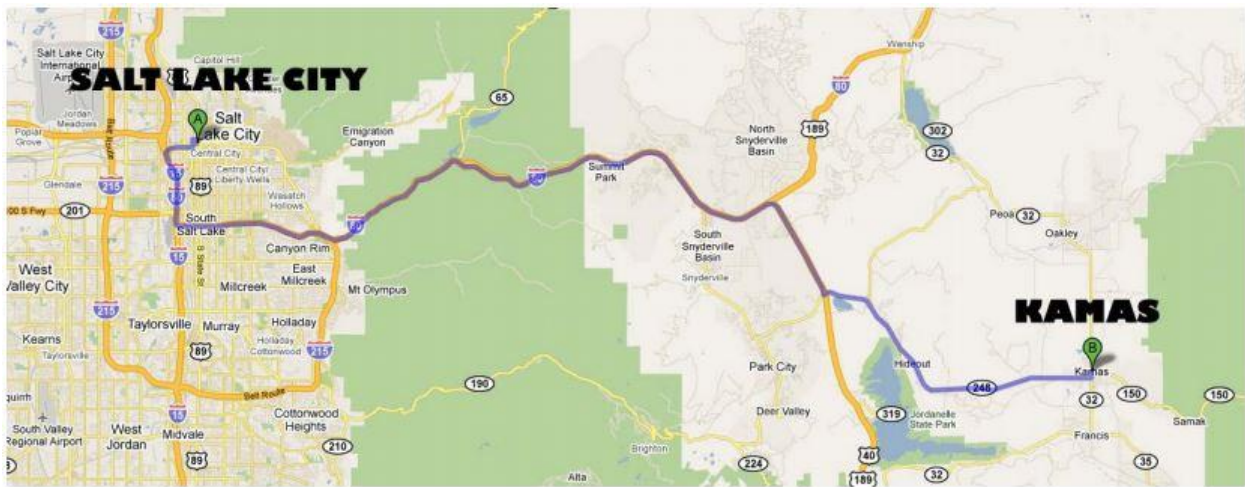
SALT LAKE CITY

KAMAS

Salt Lake City International Airport
Capitol Hill
215
Jordan Meadows
Poplar Grove
Glendale
A
Salt Lake City
Central City
Central City Liberty Wells
Emigration Canyon
65
80
Wanship
North Snyderville Basin
189
302
32
80
89
201
Wasatch Hollows
South Salt Lake
Canyon Rim
80
80
Summit Park
South Snyderville Basin
Snyderville
Peoa
32
Oakley
West Valley City
215
15
Millcreek
East Millcreek
Mt Olympus
Kearns
Taylorsville
Taylorsville
Murray
Holladay
Holladay Cottonwood
89
215
Park City
Hideout
248
B
Kamas
150
150
32
Samak
South Valley Regional Airport
West Jordan
Midvale
15
89
Cottonwood Heights
210
190
Brighton
Alta
Deer Valley
224
319
Jordanelle State Park
40
189
32
Francis
35